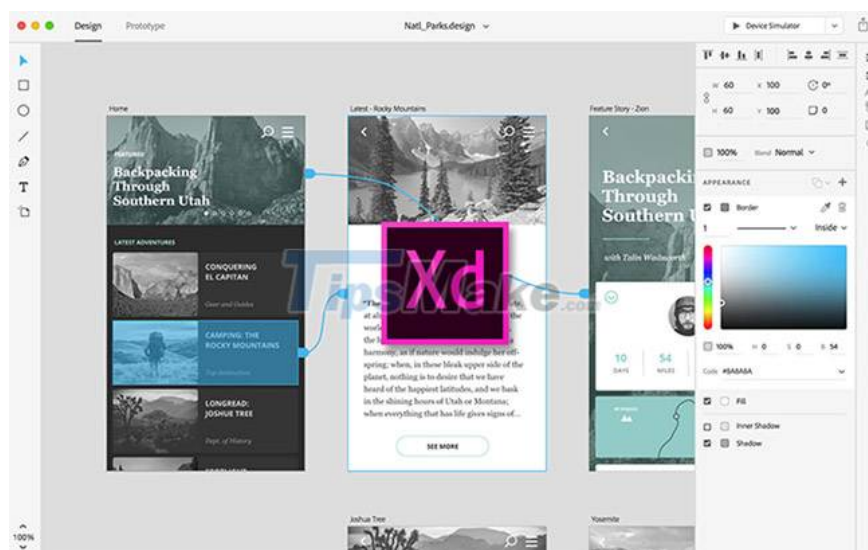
Design Prototype Natl_Parks.design Device Simulator

Home

FEATURED

Backpacking Through Southern Utah

LATEST ADVENTURES

CONQUERING EL CAPITAN

Gear and Guides

CAMPING: THE ROCKY MOUNTAINS

Top destination

LONGREAD: JOSHUE TREE

Dept. of History

Latest - Rocky Mountains

"T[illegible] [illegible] wor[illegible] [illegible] harmony; as if nature would indulge her off-spring; when, in these bleak upper sides of the planet, nothing is to desire that we have heard of the happiest latitudes, and we bask in the shining hours of Utah or Mexico; when everything that has life gives sign of

SEE MORE

Xd

TipsMake.com

Feature Story - Zion

Backpacking Through Southern U

with Tulis Wadsworth

10 DAYS

54 MILES

Joshua Tree

Yosemite

100%

W 60 X 100 0°

H 60 Y 100 0

100% Blend Normal

APPEARANCE

Border

1 Inside

100% H 0 S 0 B 54

Code #BABABA

Fill

Inner Shadow

Shadow